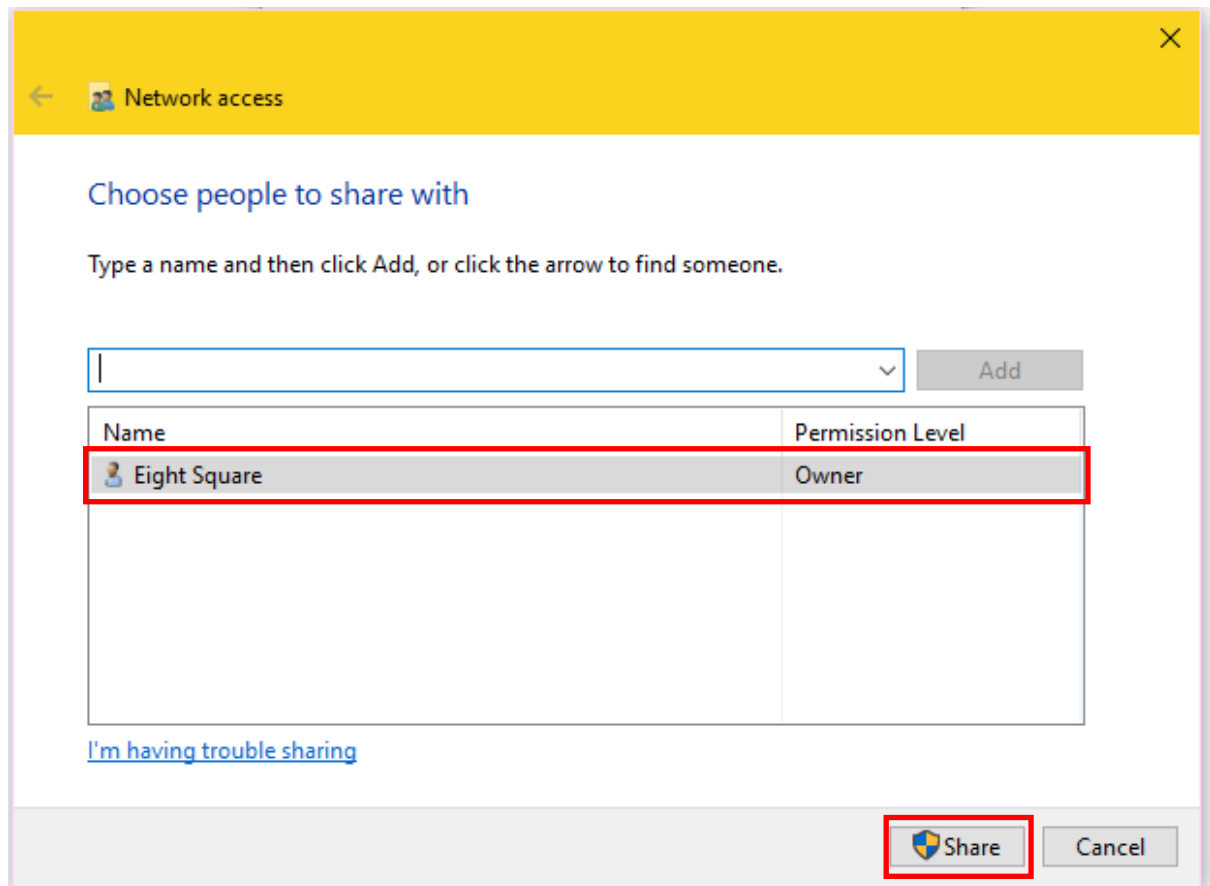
Network access

Choose people to share with

Type a name and then click Add, or click the arrow to find someone.

Add

| Name | Permission Level |
|---|---|
| Eight Square | Owner |

I'm having trouble sharing

Share

Cancel